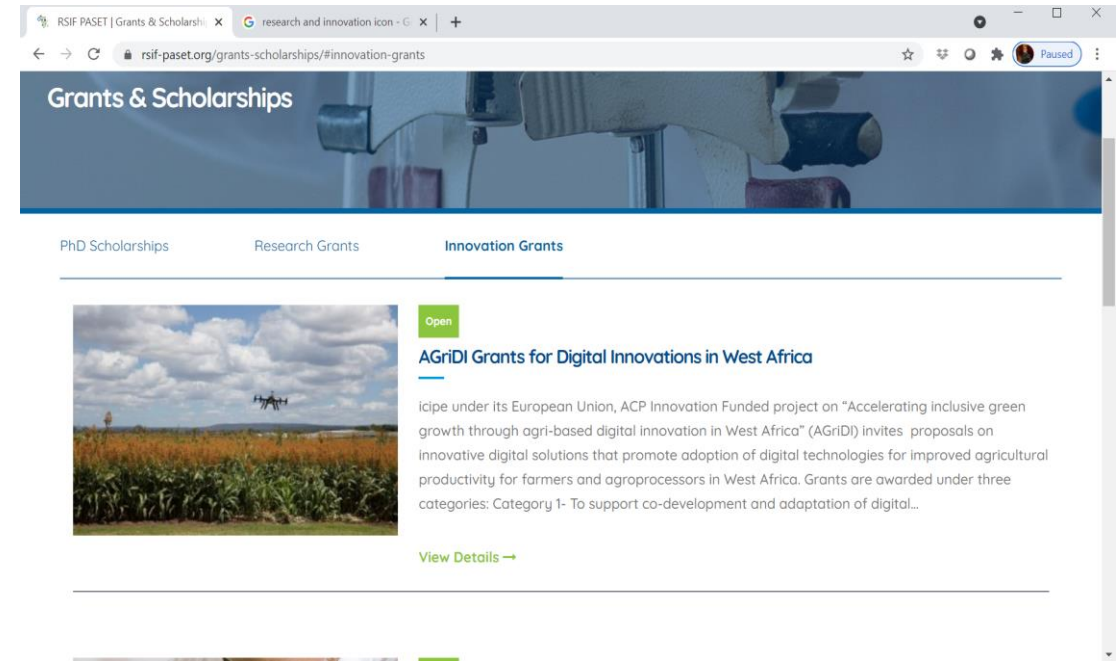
RSIF PASET | Grants & Scholarshi ×
research and innovation icon - G ×
+
rsif-paset.org/grants-scholarships/#innovation-grants
Paused

Grants & Scholarships

PhD Scholarships
Research Grants
Innovation Grants

Open

AGriDI Grants for Digital Innovations in West Africa

icipe under its European Union, ACP Innovation Funded project on “Accelerating inclusive green growth through agri-based digital innovation in West Africa” (AGriDI) invites proposals on innovative digital solutions that promote adoption of digital technologies for improved agricultural productivity for farmers and agroprocessors in West Africa. Grants are awarded under three categories: Category 1- To support co-development and adaptation of digital...

View Details →